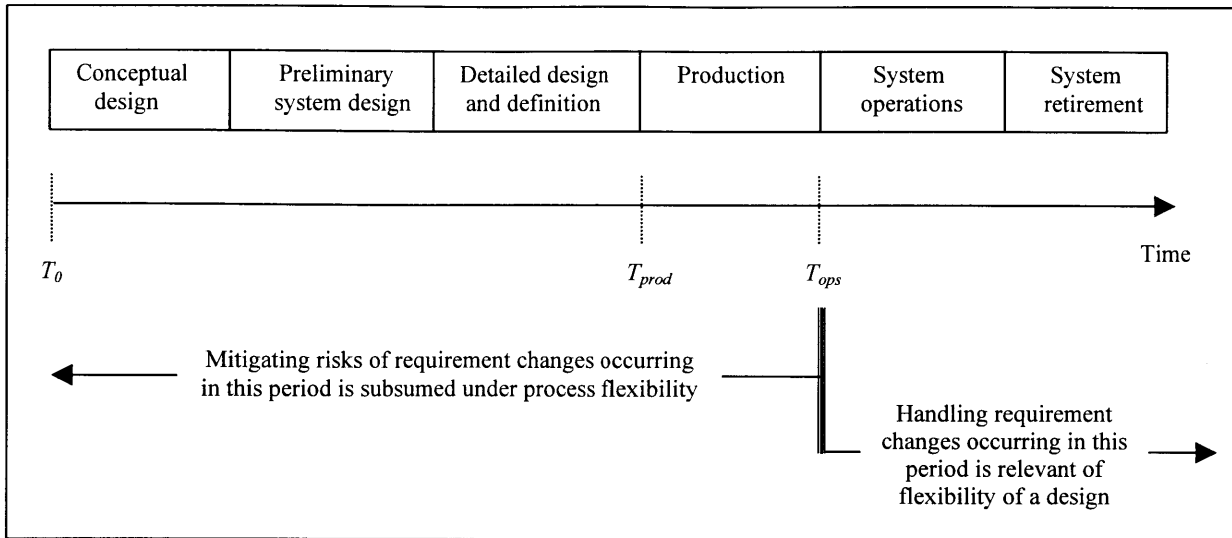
| Conceptual design | Preliminary system design | Detailed design and definition | Production | System operations | System retirement |
|---|---|---|---|---|---|

Time

$T_0$

$T_{prod}$

$T_{ops}$

Mitigating risks of requirement changes occurring in this period is subsumed under process flexibility

Handling requirement changes occurring in this period is relevant of flexibility of a design